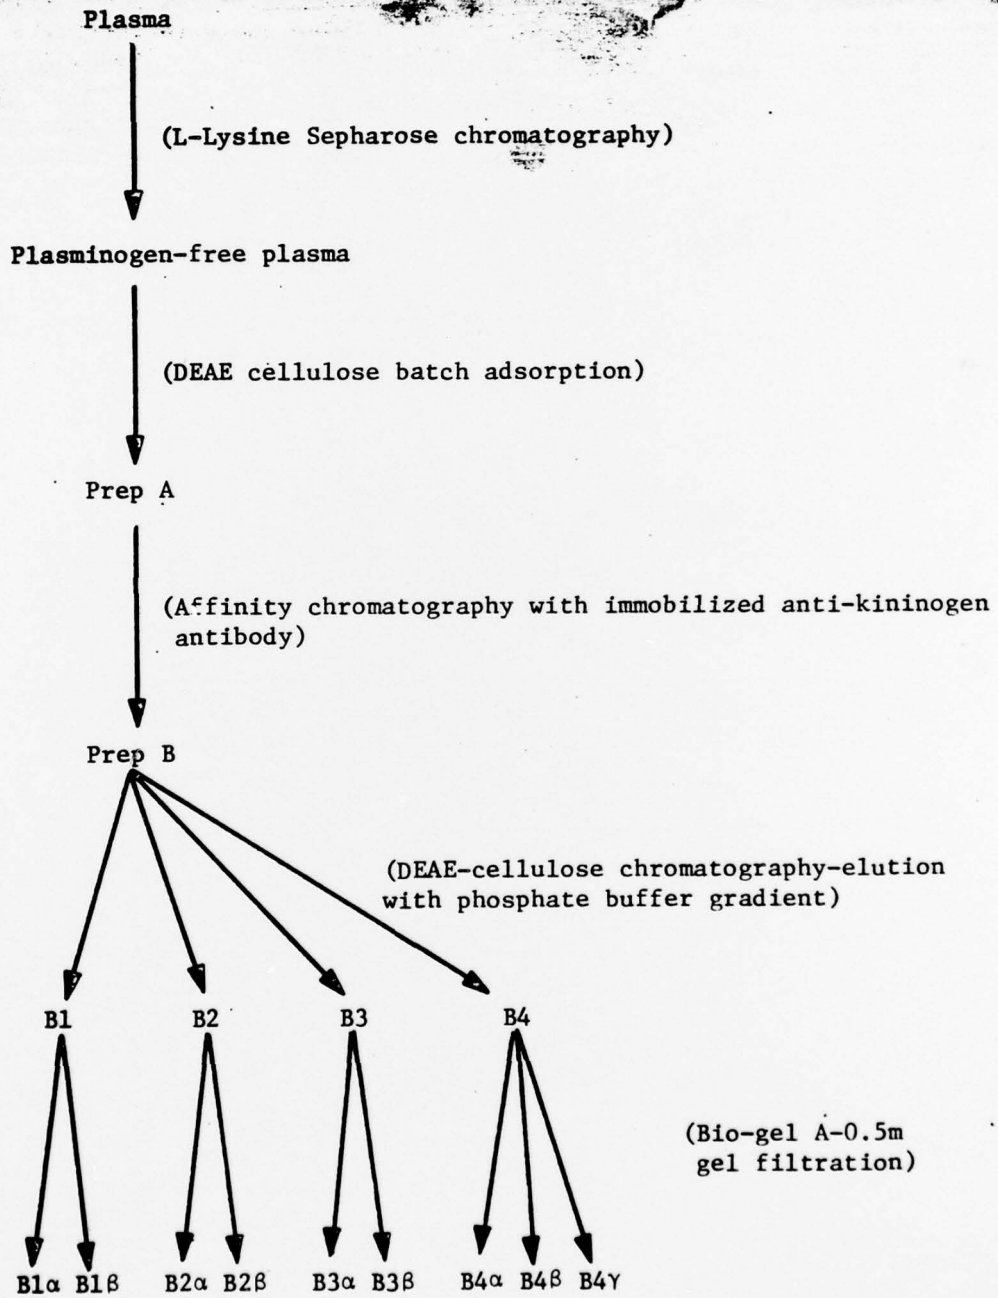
Plasma

(L-Lysine Sepharose chromatography)

Plasminogen-free plasma

(DEAE cellulose batch adsorption)

Prep A

(A<sup>f</sup>finity chromatography with immobilized anti-kininogen antibody)

Prep B

(DEAE-cellulose chromatography-elution with phosphate buffer gradient)

B1 B2 B3 B4

(Bio-gel A-0.5m gel filtration)

B1α B1β B2α B2β B3α B3β B4α B4β B4γ